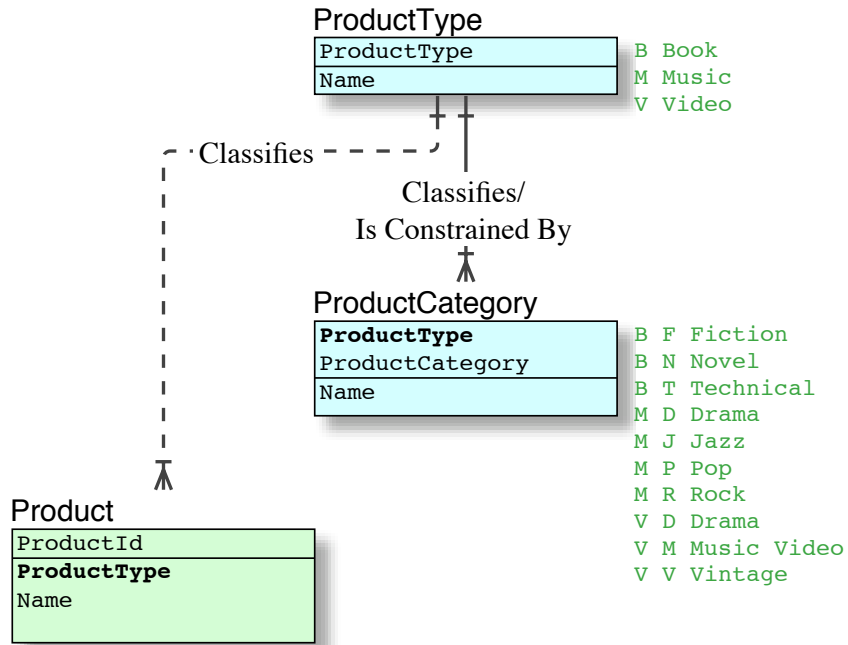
ProductType

| ProductType |
|---|
| Name |

B Book
M Music
V Video

Classifies

Classifies/
Is Constrained By

ProductCategory

| **ProductType** |
|---|
| ProductCategory |
| Name |

B F Fiction
B N Novel
B T Technical
M D Drama
M J Jazz
M P Pop
M R Rock
V D Drama
V M Music Video
V V Vintage

Product

| ProductId |
|---|
| **ProductType** |
| Name |